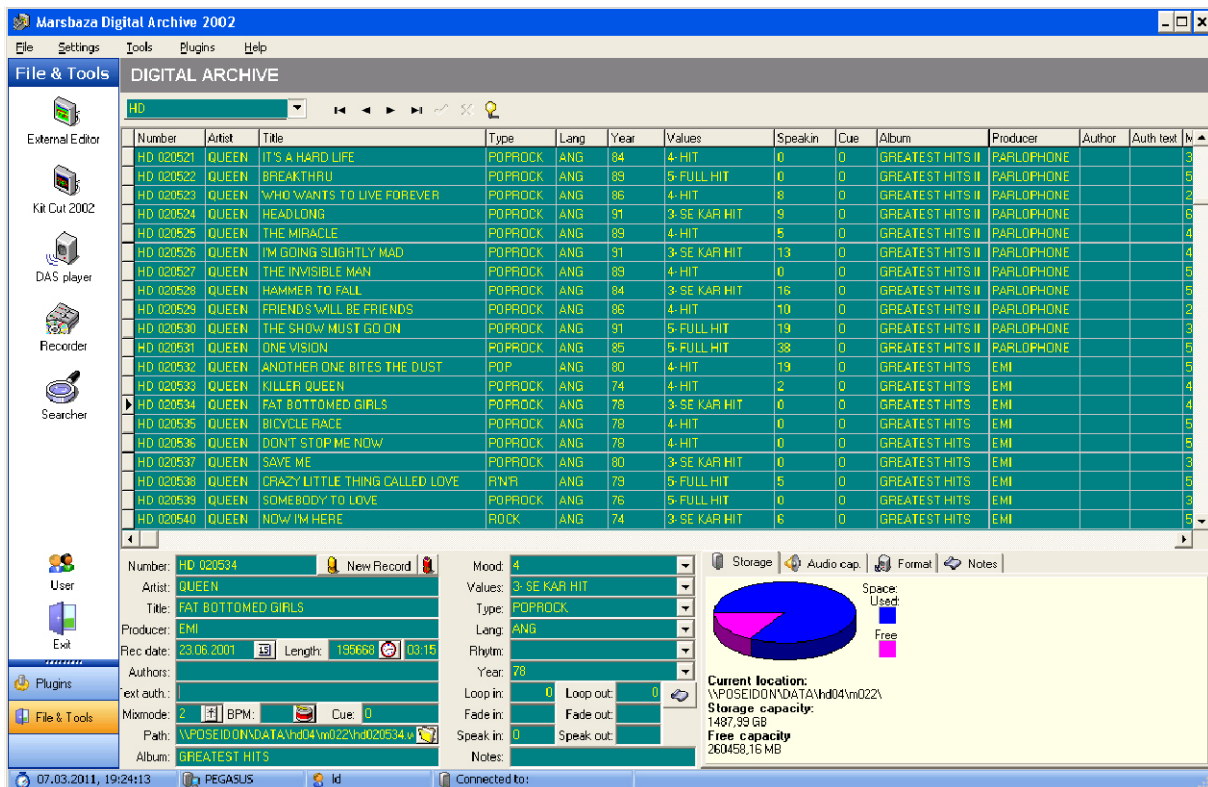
Marsbaza Digital Archive 2002

File Settings Tools Plugins Help

File & Tools

DIGITAL ARCHIVE

External Editor

Kit Cut 2002

DAS player

Recorder

Searcher

User

Exit

Plugins

File & Tools

HD

| Number | Artist | Title | Type | Lang | Year | Values | Speakin | Cue | Album | Producer | Author | Auth text | M |
|---|---|---|---|---|---|---|---|---|---|---|---|---|---|
| HD 020521 | QUEEN | IT'S A HARD LIFE | POPROCK | ANG | 84 | 4- HIT | 0 | 0 | GREATEST HITS II | PARLOPHONE | | | 3 |
| HD 020522 | QUEEN | BREAKTHRU | POPROCK | ANG | 89 | 5- FULL HIT | 0 | 0 | GREATEST HITS II | PARLOPHONE | | | 5 |
| HD 020523 | QUEEN | WHO WANTS TO LIVE FOREVER | POPROCK | ANG | 86 | 4- HIT | 8 | 0 | GREATEST HITS II | PARLOPHONE | | | 2 |
| HD 020524 | QUEEN | HEADLONG | POPROCK | ANG | 91 | 3- SE KAR HIT | 9 | 0 | GREATEST HITS II | PARLOPHONE | | | 6 |
| HD 020525 | QUEEN | THE MIRACLE | POPROCK | ANG | 89 | 4- HIT | 5 | 0 | GREATEST HITS II | PARLOPHONE | | | 4 |
| HD 020526 | QUEEN | I'M GOING SLIGHTLY MAD | POPROCK | ANG | 91 | 3- SE KAR HIT | 13 | 0 | GREATEST HITS II | PARLOPHONE | | | 4 |
| HD 020527 | QUEEN | THE INVISIBLE MAN | POPROCK | ANG | 89 | 4- HIT | 0 | 0 | GREATEST HITS II | PARLOPHONE | | | 5 |
| HD 020528 | QUEEN | HAMMER TO FALL | POPROCK | ANG | 84 | 3- SE KAR HIT | 16 | 0 | GREATEST HITS II | PARLOPHONE | | | 5 |
| HD 020529 | QUEEN | FRIENDS WILL BE FRIENDS | POPROCK | ANG | 86 | 4- HIT | 10 | 0 | GREATEST HITS II | PARLOPHONE | | | 2 |
| HD 020530 | QUEEN | THE SHOW MUST GO ON | POPROCK | ANG | 91 | 5- FULL HIT | 19 | 0 | GREATEST HITS II | PARLOPHONE | | | 3 |
| HD 020531 | QUEEN | ONE VISION | POPROCK | ANG | 85 | 5- FULL HIT | 38 | 0 | GREATEST HITS II | PARLOPHONE | | | 5 |
| HD 020532 | QUEEN | ANOTHER ONE BITES THE DUST | POP | ANG | 80 | 4- HIT | 19 | 0 | GREATEST HITS | EMI | | | 5 |
| HD 020533 | QUEEN | KILLER QUEEN | POPROCK | ANG | 74 | 4- HIT | 2 | 0 | GREATEST HITS | EMI | | | 4 |
| HD 020534 | QUEEN | FAT BOTTOMED GIRLS | POPROCK | ANG | 78 | 3- SE KAR HIT | 0 | 0 | GREATEST HITS | EMI | | | 4 |
| HD 020535 | QUEEN | BICYCLE RACE | POPROCK | ANG | 78 | 4- HIT | 0 | 0 | GREATEST HITS | EMI | | | 5 |
| HD 020536 | QUEEN | DON'T STOP ME NOW | POPROCK | ANG | 78 | 4- HIT | 0 | 0 | GREATEST HITS | EMI | | | 5 |
| HD 020537 | QUEEN | SAVE ME | POPROCK | ANG | 80 | 3- SE KAR HIT | 0 | 0 | GREATEST HITS | EMI | | | 3 |
| HD 020538 | QUEEN | CRAZY LITTLE THING CALLED LOVE | R'N'R | ANG | 79 | 5- FULL HIT | 5 | 0 | GREATEST HITS | EMI | | | 5 |
| HD 020539 | QUEEN | SOMEBODY TO LOVE | POPROCK | ANG | 76 | 5- FULL HIT | 0 | 0 | GREATEST HITS | EMI | | | 3 |
| HD 020540 | QUEEN | NOW I'M HERE | ROCK | ANG | 74 | 3- SE KAR HIT | 6 | 0 | GREATEST HITS | EMI | | | 5 |

Number: HD 020534 New Record
Artist: QUEEN
Title: FAT BOTTOMED GIRLS
Producer: EMI
Rec date: 23.06.2001 Length: 195668 03:15
Authors:
Text auth.:
Mixmode: 2 BPM: Cue: 0
Path: \\POSEIDON\DATA\hd04\m022\hd020534.v
Album: GREATEST HITS

Mood: 4
Values: 3- SE KAR HIT
Type: POPROCK
Lang: ANG
Rhythm:
Year: 78
Loop in: 0 Loop out: 0
Fade in: Fade out:
Speak in: 0 Speak out:
Notes:

Storage Audio cap. Format Notes

Space:
Used
Free

Current location:
\\POSEIDON\DATA\hd04\m022\
Storage capacity:
1487,99 GB
Free capacity
260458,16 MB

07.03.2011, 19:24:13 PEGASUS ld Connected to: